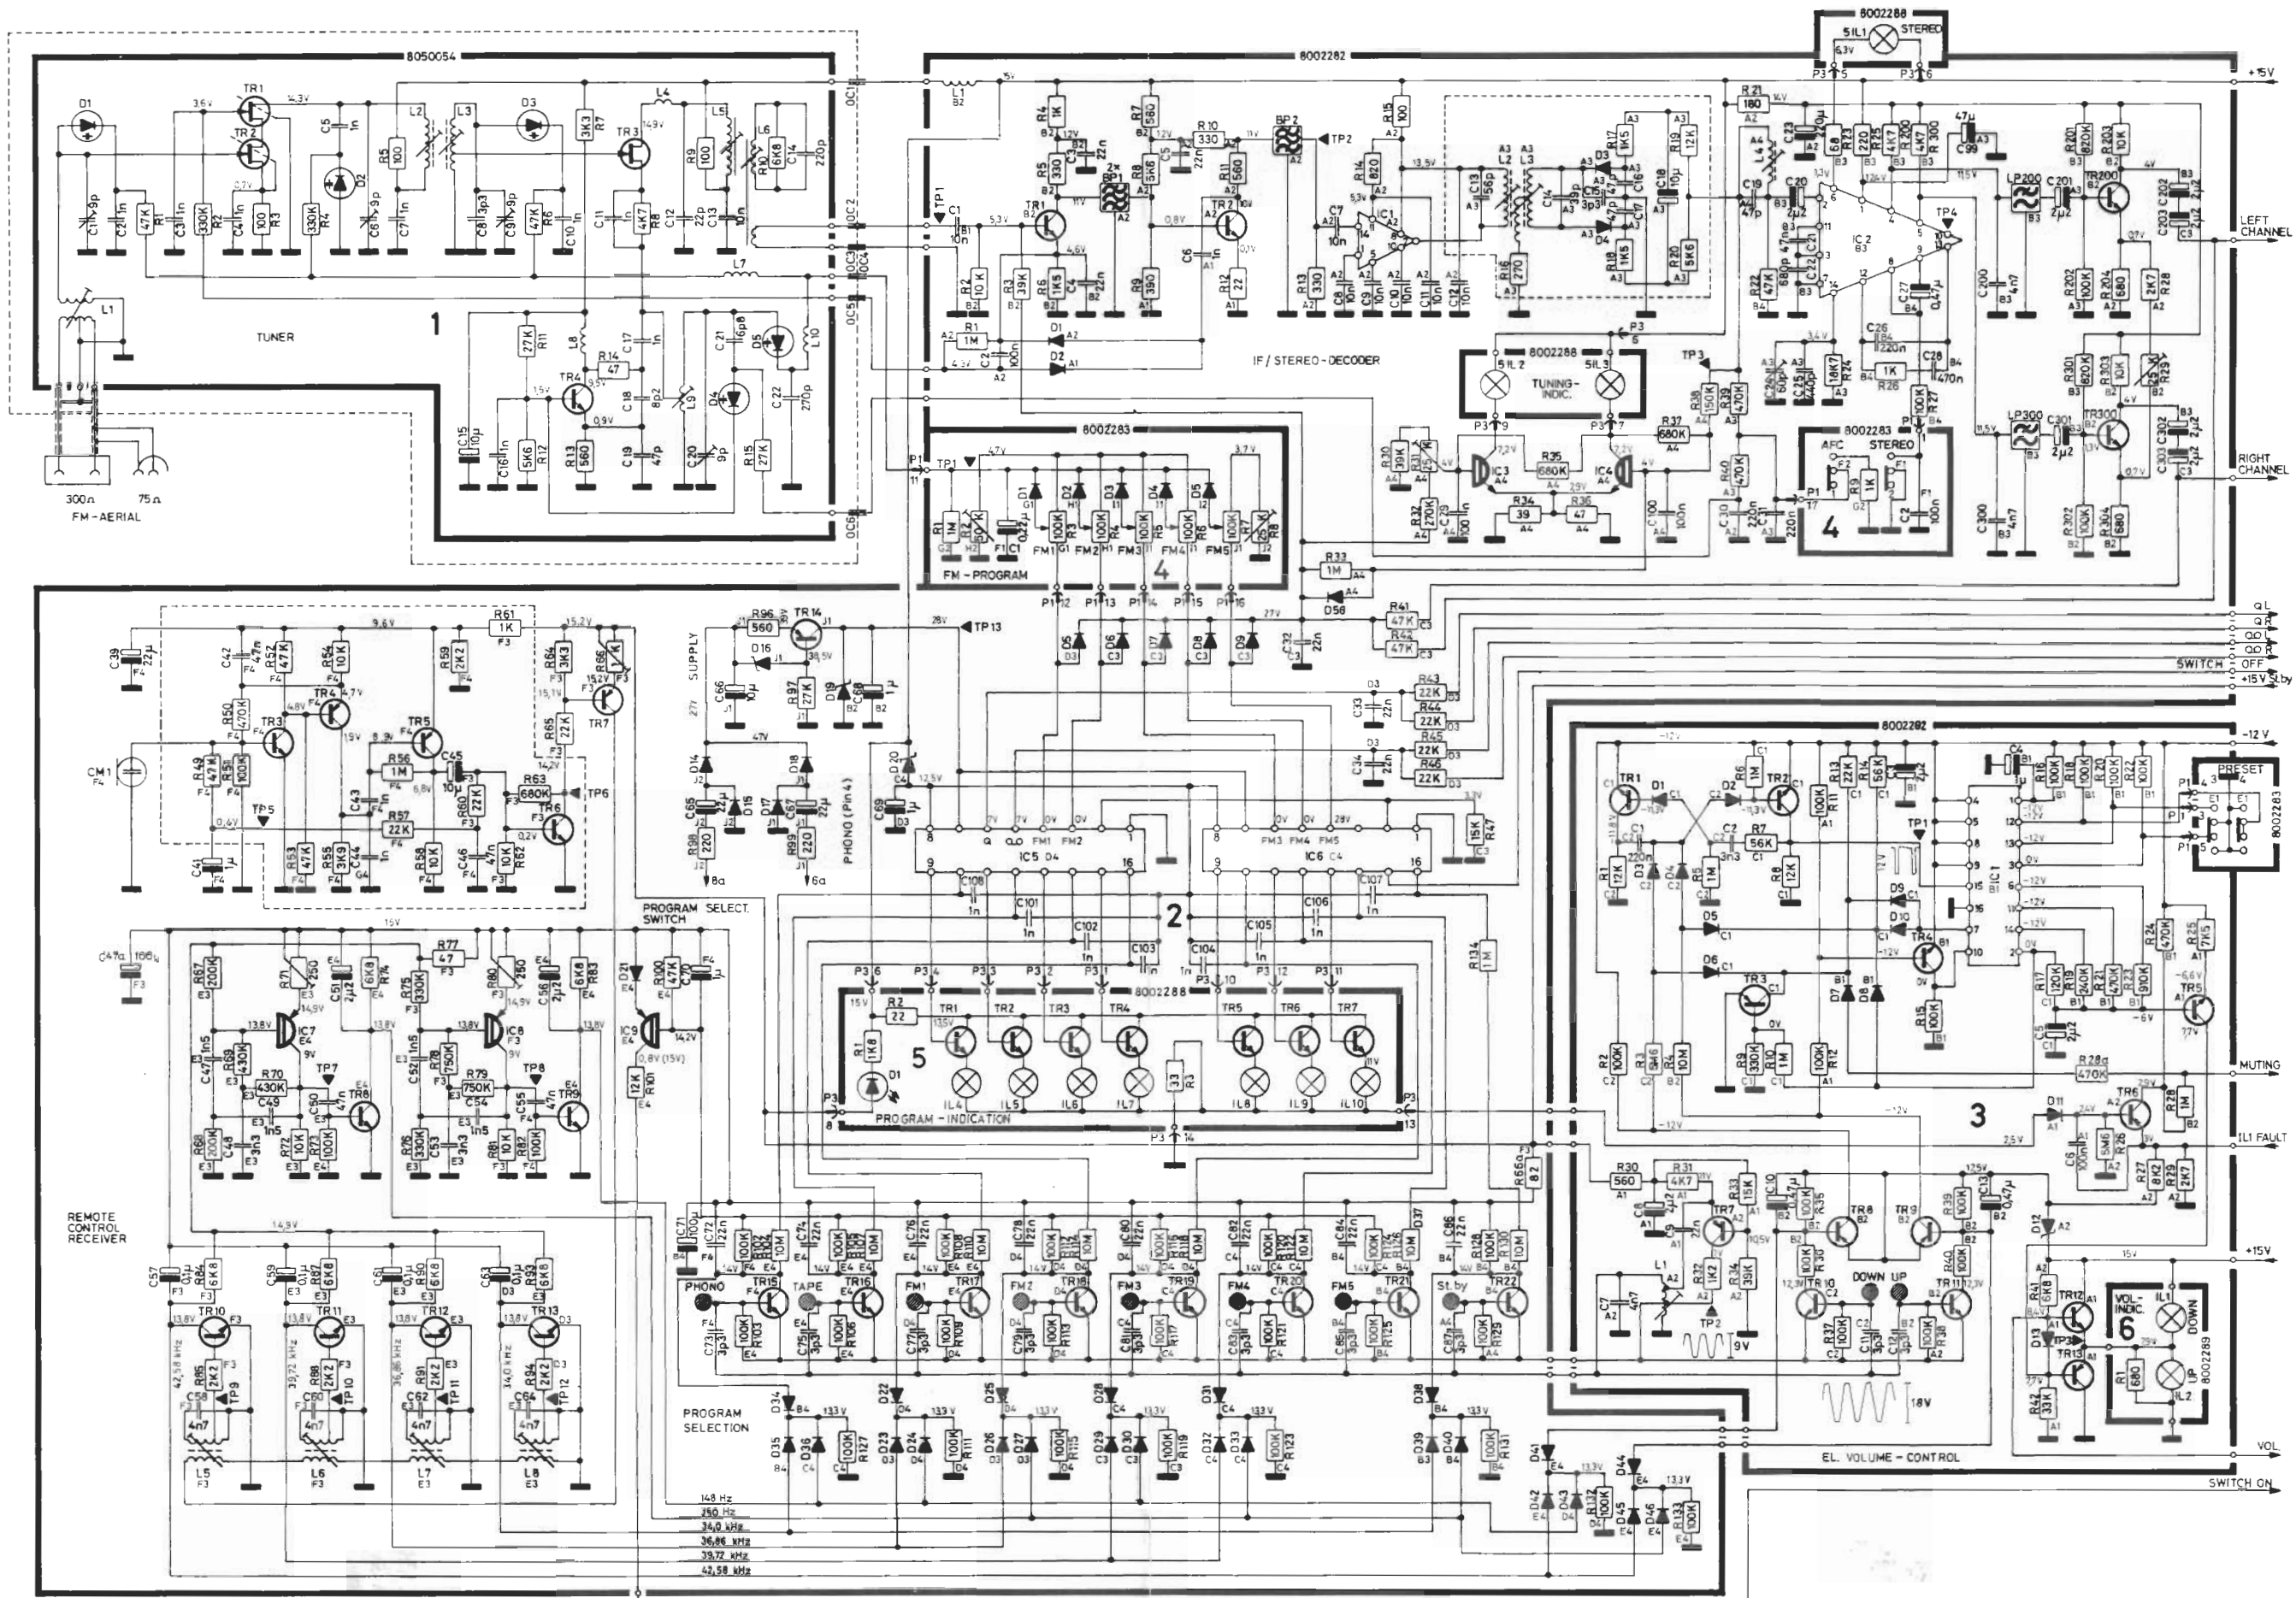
8050054
8002282
8002288
5IL1 STEREO
+15V
TUNER
1
300Ω 75Ω
FM-AERIAL
IF / STEREO-DECODER
8002288
TUNING-INDIC.
8002283
AFC STEREO
4
LEFT CHANNEL
RIGHT CHANNEL
8002283
FM-PROGRAM
4
SUPPLY
PHONO (Pin 4)
Q L
Q R
QQ L
QQ R
SWITCH OFF
+15V St.by
-12V
8002282
PRESET
8002283
2
8002288
5
PROGRAM-INDICATION
3
MUTING
IL1 FAULT
PROGRAM SELECT. SWITCH
REMOTE CONTROL RECEIVER
PHONO TAPE FM1 FM2 FM3 FM4 FM5 St.by
DOWN UP
VOL-INDIC.
6
8002289
PROGRAM SELECTION
EL. VOLUME-CONTROL
VOL.
SWITCH ON
148 Hz
250 Hz
34,0 kHz
36,86 kHz
39,72 kHz
42,58 kHz